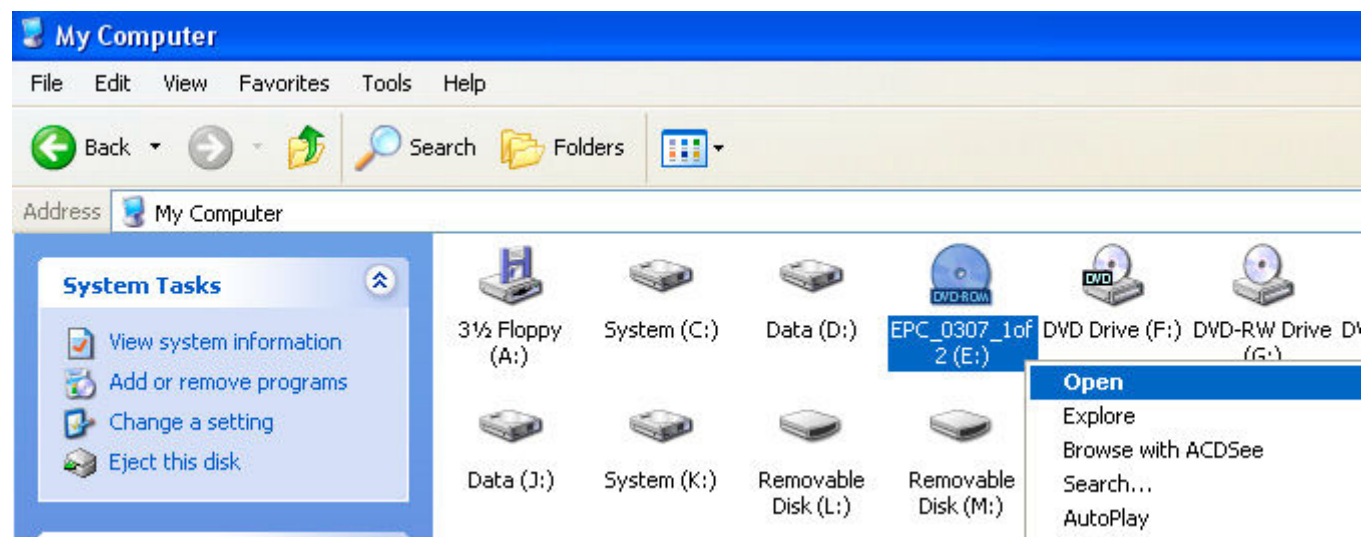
My Computer

File Edit View Favorites Tools Help

Back Search Folders

Address My Computer

System Tasks

View system information
Add or remove programs
Change a setting
Eject this disk

3½ Floppy (A:)
System (C:)
Data (D:)
DVD-ROM
EPC_0307_1of 2 (E:)
DVD
DVD Drive (F:)
DVD-RW Drive (G:)
DV

Data (J:)
System (K:)
Removable Disk (L:)
Removable Disk (M:)

Open
Explore
Browse with ACDSee
Search...
AutoPlay